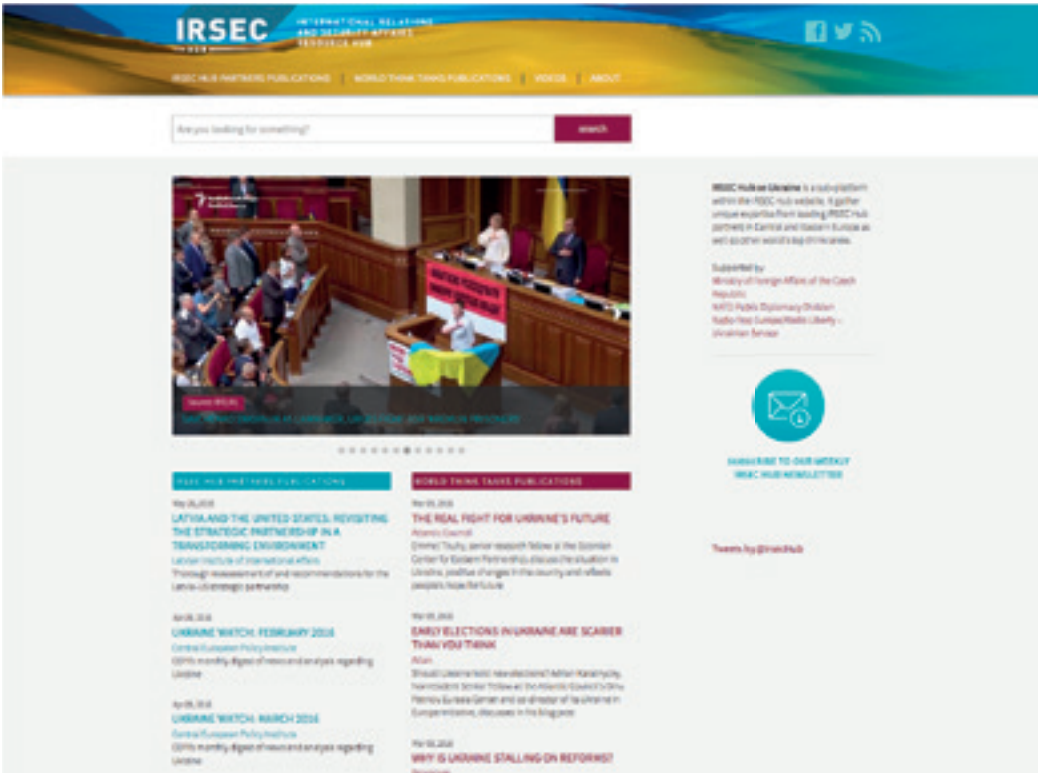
IRSEC HUB INTERNATIONAL RELATIONS AND SECURITY AFFAIRS RESOURCE HUB

IRSEC HUB PARTNERS PUBLICATIONS | WORLD THINK TANKS PUBLICATIONS | VIDEOS | ABOUT

Are you looking for something?

search

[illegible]

IRSEC Hub on Ukraine is a sub-platform within the IRSEC Hub website. It gather unique expertise from leading IRSEC Hub partners in Central and Eastern Europe as well as other world's top think tanks.

Supported by:
Ministry of Foreign Affairs of the Czech Republic
NATO Public Diplomacy Division
Radio Free Europe/Radio Liberty – Ukrainian Service

SUBSCRIBE TO OUR WEEKLY IRSEC HUB NEWSLETTER

IRSEC HUB PARTNERS PUBLICATIONS

May 26, 2016
LATVIA AND THE UNITED STATES: REVISITING THE STRATEGIC PARTNERSHIP IN A TRANSFORMING ENVIRONMENT
Latvian Institute of International Affairs
Thorough reassessment of and recommendations for the Latvia-US strategic partnership

Apr 06, 2016
UKRAINE WATCH: FEBRUARY 2016
Central European Policy Institute
CEPI's monthly digest of news and analysis regarding Ukraine

Apr 06, 2016
UKRAINE WATCH: MARCH 2016
Central European Policy Institute
CEPI's monthly digest of news and analysis regarding Ukraine

WORLD THINK TANKS PUBLICATIONS

Mar 09, 2016
THE REAL FIGHT FOR UKRAINE'S FUTURE
Atlantic Council
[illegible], senior research fellow at the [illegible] Center for Eastern Partnership, discusses the situation in Ukraine, positive changes in the country and reflects people's hope for future.

Mar 08, 2016
EARLY ELECTIONS IN UKRAINE ARE SCARIER THAN YOU THINK
Atlan
Should Ukraine hold new elections? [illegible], Nonresident Senior Fellow at the Atlantic Council's Dinu Patriciu Eurasia Center and co-director of its Ukraine in Europe Initiative, discusses in his blog post.

Mar 08, 2016
WHY IS UKRAINE STALLING ON REFORMS?
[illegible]

Tweets by @IrsecHub